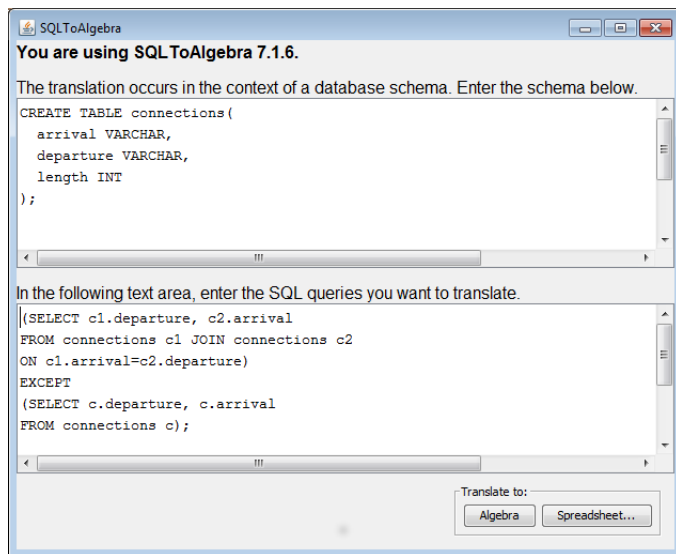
SQLToAlgebra

You are using SQLToAlgebra 7.1.6.

The translation occurs in the context of a database schema. Enter the schema below.

CREATE TABLE connections(
  arrival VARCHAR,
  departure VARCHAR,
  length INT
);

In the following text area, enter the SQL queries you want to translate.

(SELECT c1.departure, c2.arrival
FROM connections c1 JOIN connections c2
ON c1.arrival=c2.departure)
EXCEPT
(SELECT c.departure, c.arrival
FROM connections c);

Translate to:

Algebra

Spreadsheet...